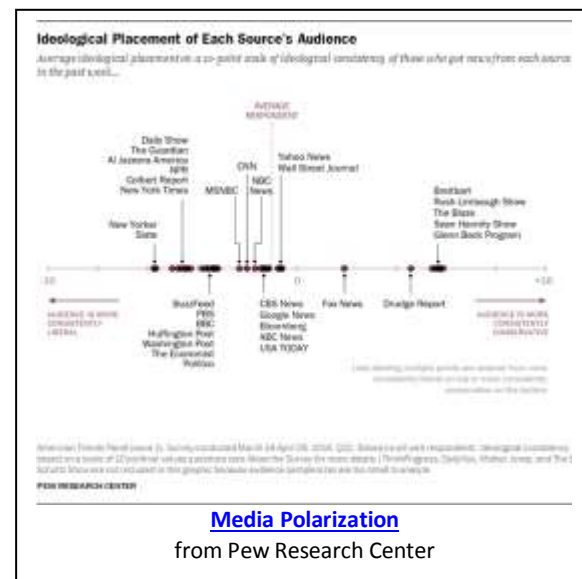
Ideological Placement of Each Source's Audience

Average ideological placement on a 10-point scale of ideological consistency of those who get news from each source in the past week...

AVERAGE RESPONDENT

Daily Show
The Guardian
Al Jazeera America
NPR
Colbert Report
New York Times

New Yorker
Slate

MSNBC

CNN

NBC News

Yahoo News
Wall Street Journal

Breitbart
Rush Limbaugh Show
The Blaze
Sean Hannity Show
Glenn Beck Program

-10

0

+10

AUDIENCE IS MORE CONSISTENTLY LIBERAL

AUDIENCE IS MORE CONSISTENTLY CONSERVATIVE

BuzzFeed
PBS
BBC
Huffington Post
Washington Post
The Economist
Politico

CBS News
Google News
Bloomberg
ABC News
USA TODAY

Fox News

Drudge Report

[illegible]

American Trends Panel (wave 1). Survey conducted March 19-April 29, 2014. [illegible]

PEW RESEARCH CENTER

Media Polarization
from Pew Research Center